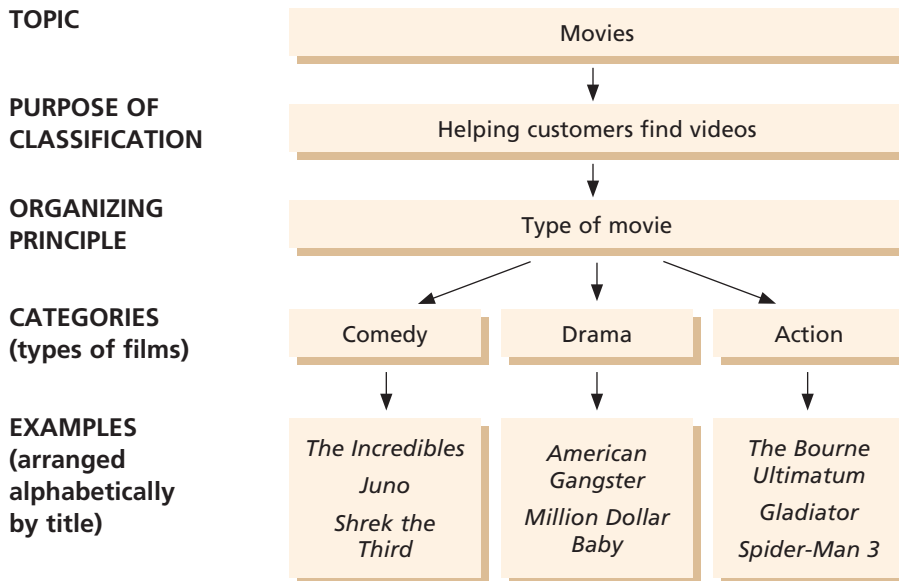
TOPIC

Movies

PURPOSE OF CLASSIFICATION

Helping customers find videos

ORGANIZING PRINCIPLE

Type of movie

CATEGORIES (types of films)

Comedy

Drama

Action

EXAMPLES (arranged alphabetically by title)

The Incredibles

Juno

Shrek the Third

American Gangster

Million Dollar Baby

The Bourne Ultimatum

Gladiator

Spider-Man 3